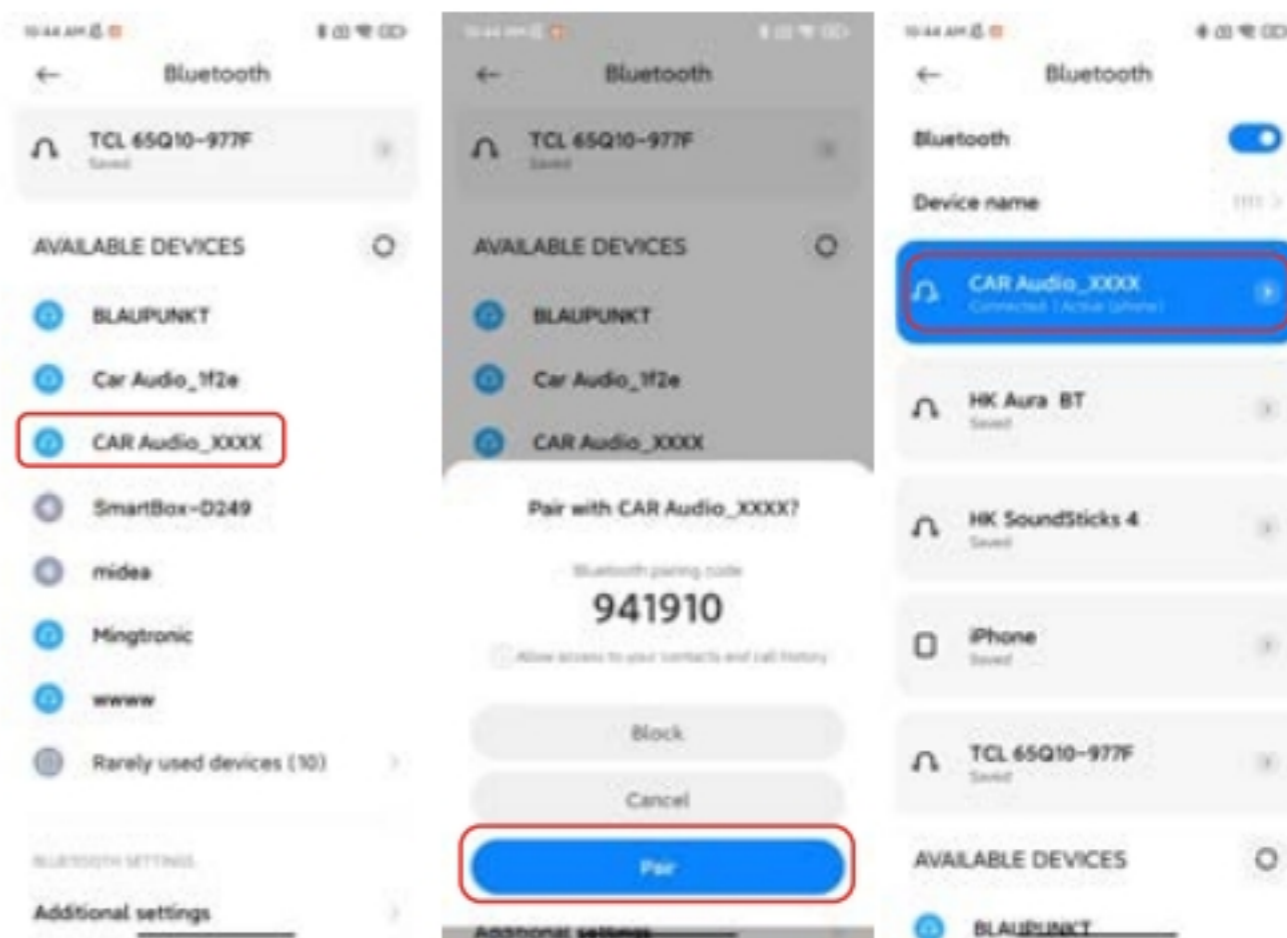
10:44 AM

Bluetooth

TCL 65Q10-977F
Saved

AVAILABLE DEVICES

BLAUPUNKT

Car Audio_1f2e

CAR Audio_XXXX

SmartBox-D249

midea

Mingtronic

wwww

Rarely used devices (10)

BLUETOOTH SETTINGS

Additional settings

10:44 AM

Bluetooth

TCL 65Q10-977F
Saved

AVAILABLE DEVICES

BLAUPUNKT

Car Audio_1f2e

CAR Audio_XXXX

Pair with CAR Audio_XXXX?

Bluetooth pairing code

941910

Allow access to your contacts and call history

Block

Cancel

Pair

Additional settings

10:44 AM

Bluetooth

Bluetooth

Device name

CAR Audio_XXXX
Connected (Active phone)

HK Aura BT
Saved

HK SoundSticks 4
Saved

iPhone
Saved

TCL 65Q10-977F
Saved

AVAILABLE DEVICES

BLAUPUNKT